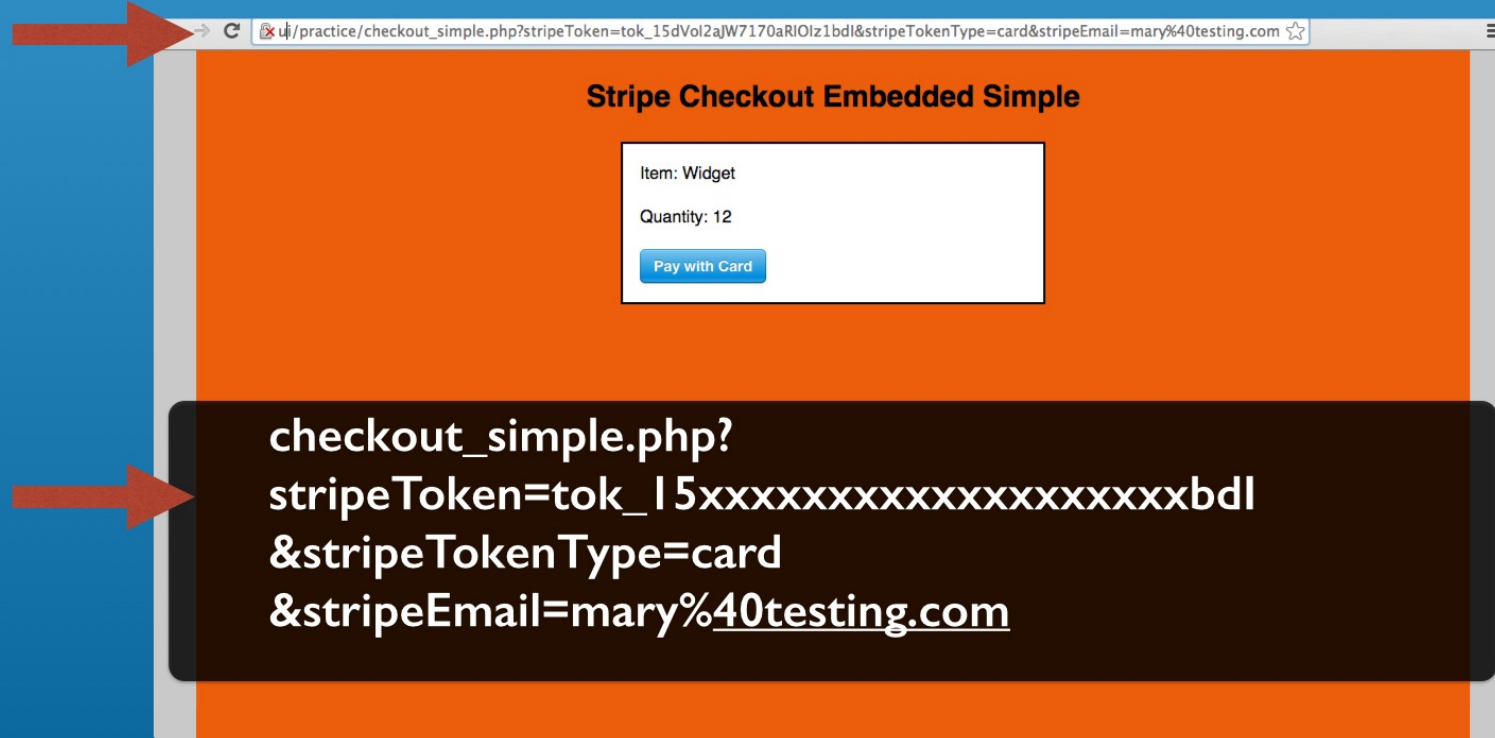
ui/practice/checkout_simple.php?stripeToken=tok_15dVol2aJW7170aRIOlz1bdl&stripeTokenType=card&stripeEmail=mary%40testing.com

Stripe Checkout Embedded Simple

Item: Widget

Quantity: 12

Pay with Card

checkout_simple.php?
stripeToken=tok_15xxxxxxxxxxxxxxxxxxbdl
&stripeTokenType=card
&stripeEmail=mary%40testing.com